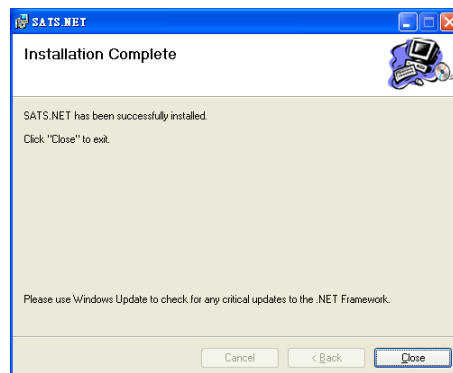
SATS.NET

Installation Complete

SATS.NET has been successfully installed.

Click "Close" to exit.

Please use Windows Update to check for any critical updates to the .NET Framework.

Cancel

< Back

Close